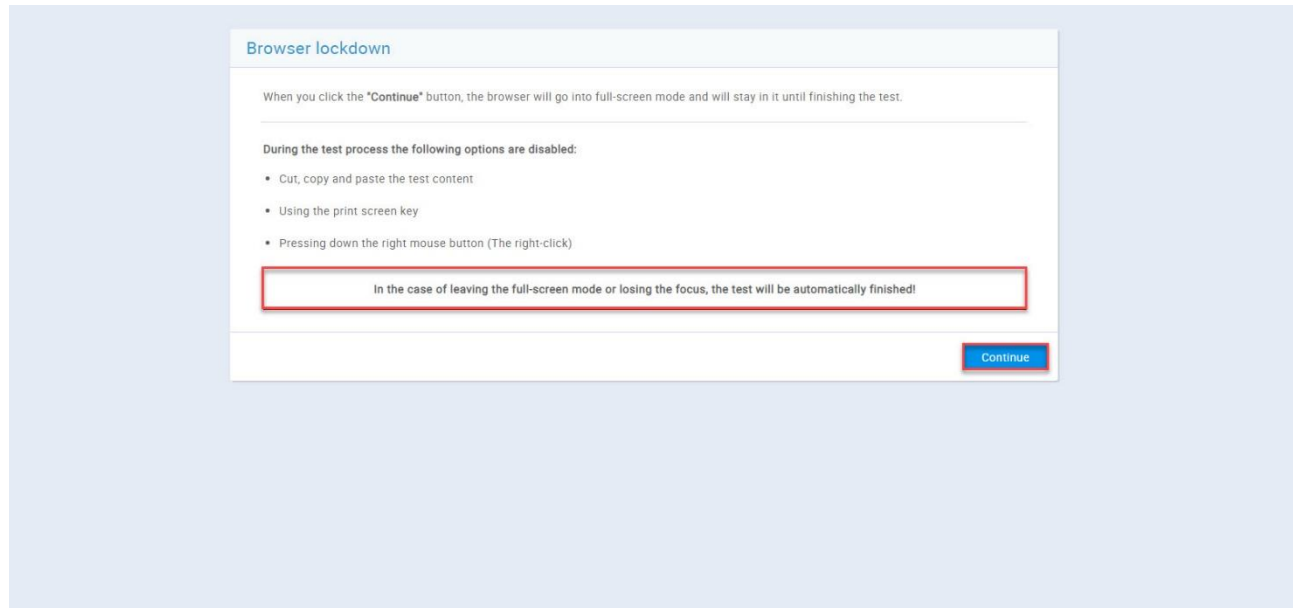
Browser lockdown

When you click the "Continue" button, the browser will go into full-screen mode and will stay in it until finishing the test.

During the test process the following options are disabled:

- Cut, copy and paste the test content
- Using the print screen key
- Pressing down the right mouse button (The right-click)

In the case of leaving the full-screen mode or losing the focus, the test will be automatically finished!

Continue